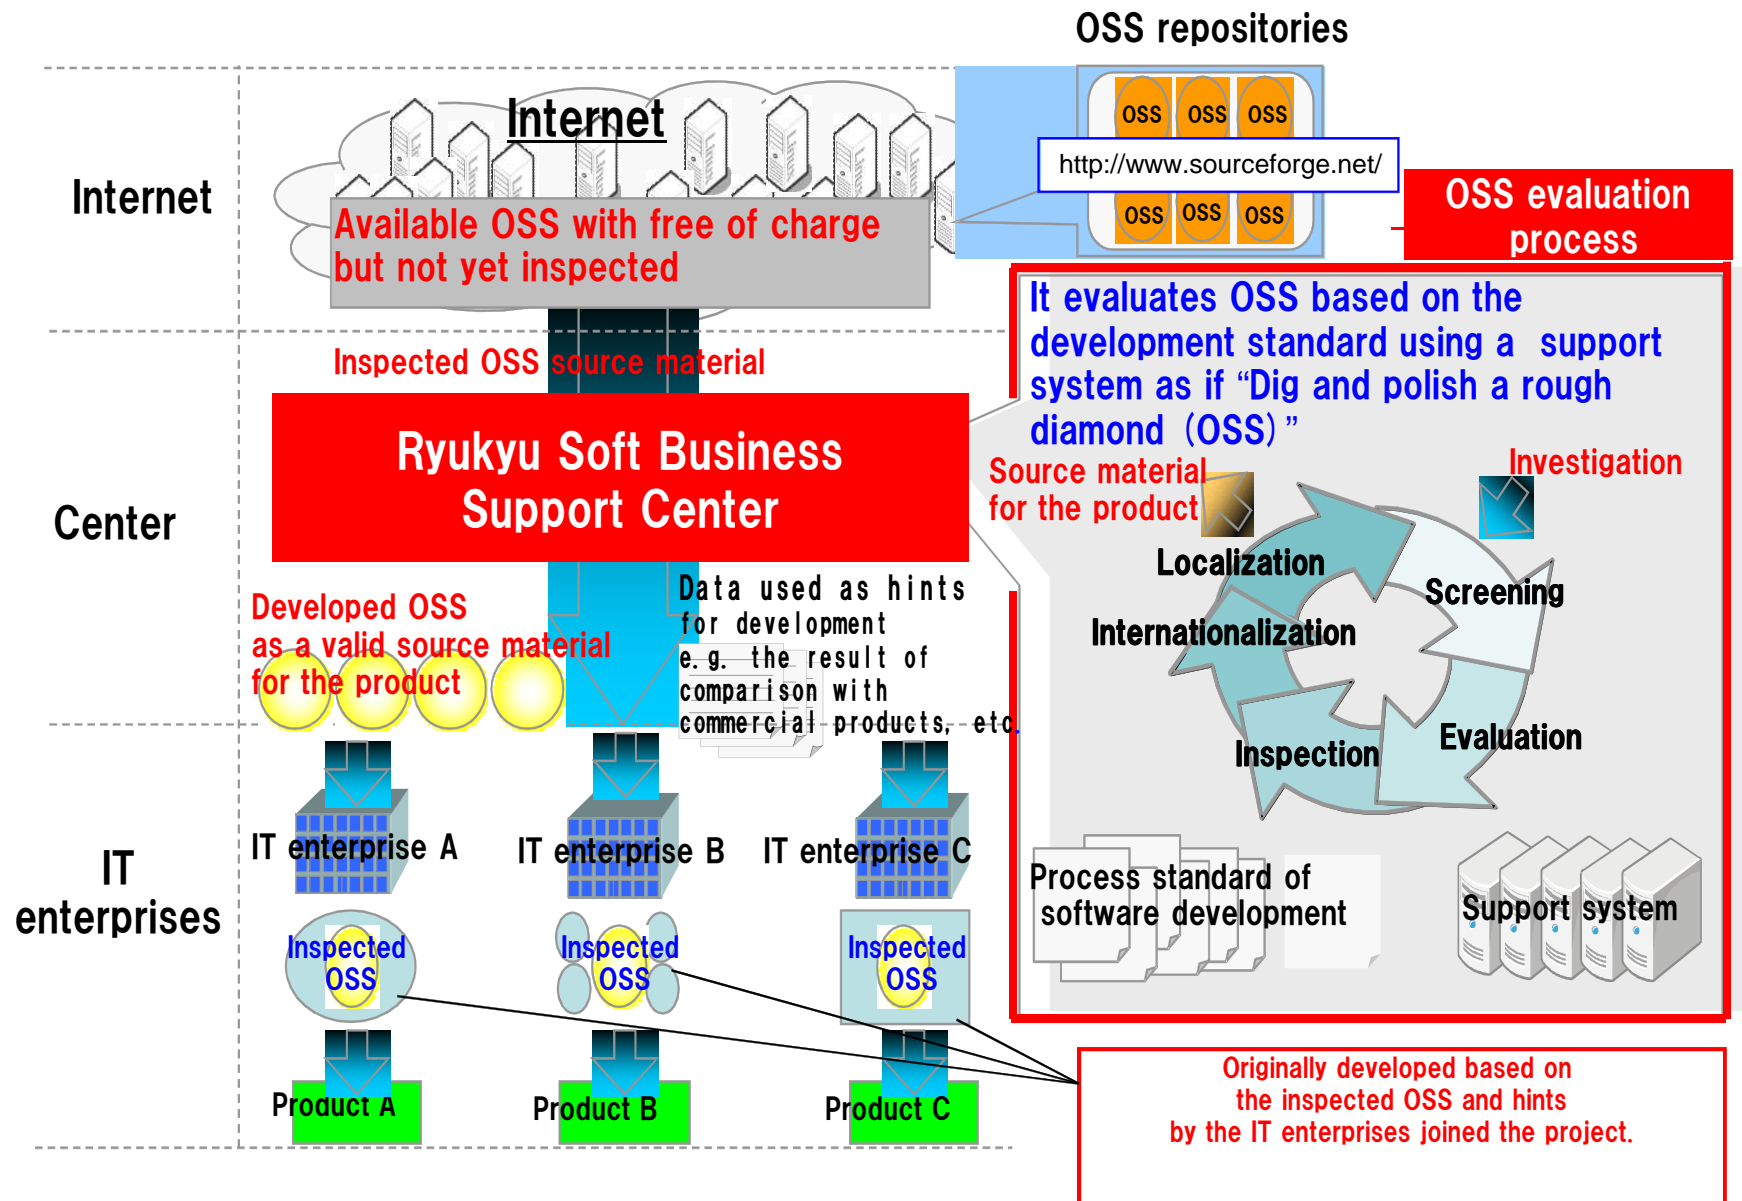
OSS repositories

Internet

Internet

OSS OSS OSS

http://www.sourceforge.net/

OSS OSS OSS

OSS evaluation process

Available OSS with free of charge but not yet inspected

Inspected OSS source material

It evaluates OSS based on the development standard using a support system as if "Dig and polish a rough diamond (OSS)"

Center

Ryukyu Soft Business Support Center

Source material for the product

Investigation

Localization

Screening

Internationalization

Evaluation

Inspection

Developed OSS as a valid source material for the product

Data used as hints for development e.g. the result of comparison with commercial products, etc.

IT enterprises

IT enterprise A

IT enterprise B

IT enterprise C

Process standard of software development

Support system

Inspected OSS

Inspected OSS

Inspected OSS

Product A

Product B

Product C

Originally developed based on the inspected OSS and hints by the IT enterprises joined the project.